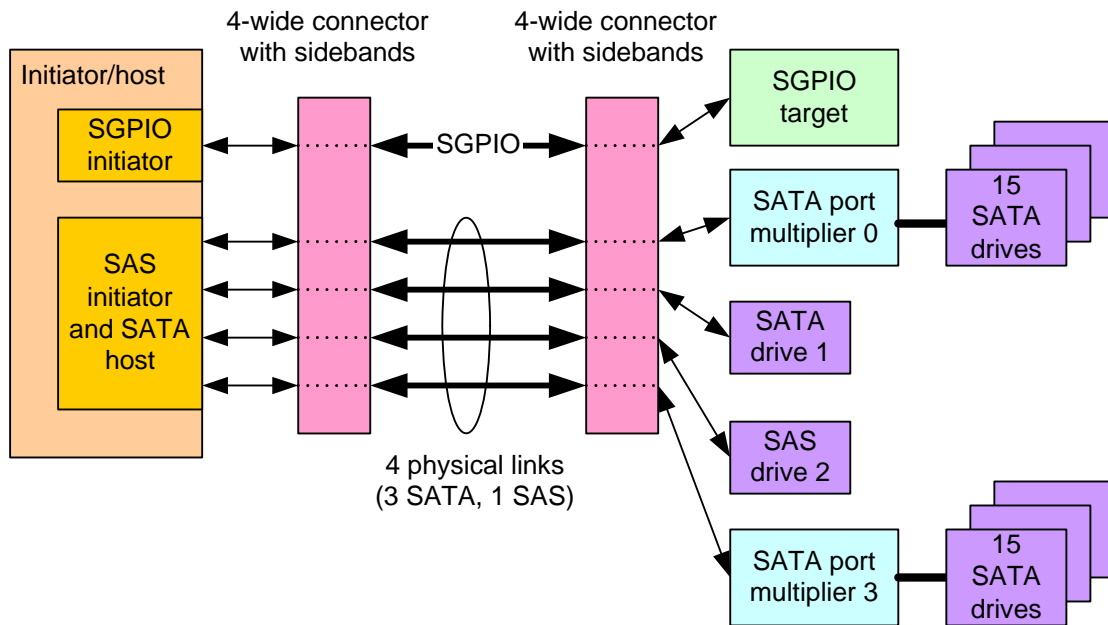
4-wide connector with sidebands

4-wide connector with sidebands

Initiator/host

SGPIO initiator

SAS initiator and SATA host

SGPIO

SGPIO target

SATA port multiplier 0

15 SATA drives

SATA drive 1

SAS drive 2

4 physical links (3 SATA, 1 SAS)

SATA port multiplier 3

15 SATA drives